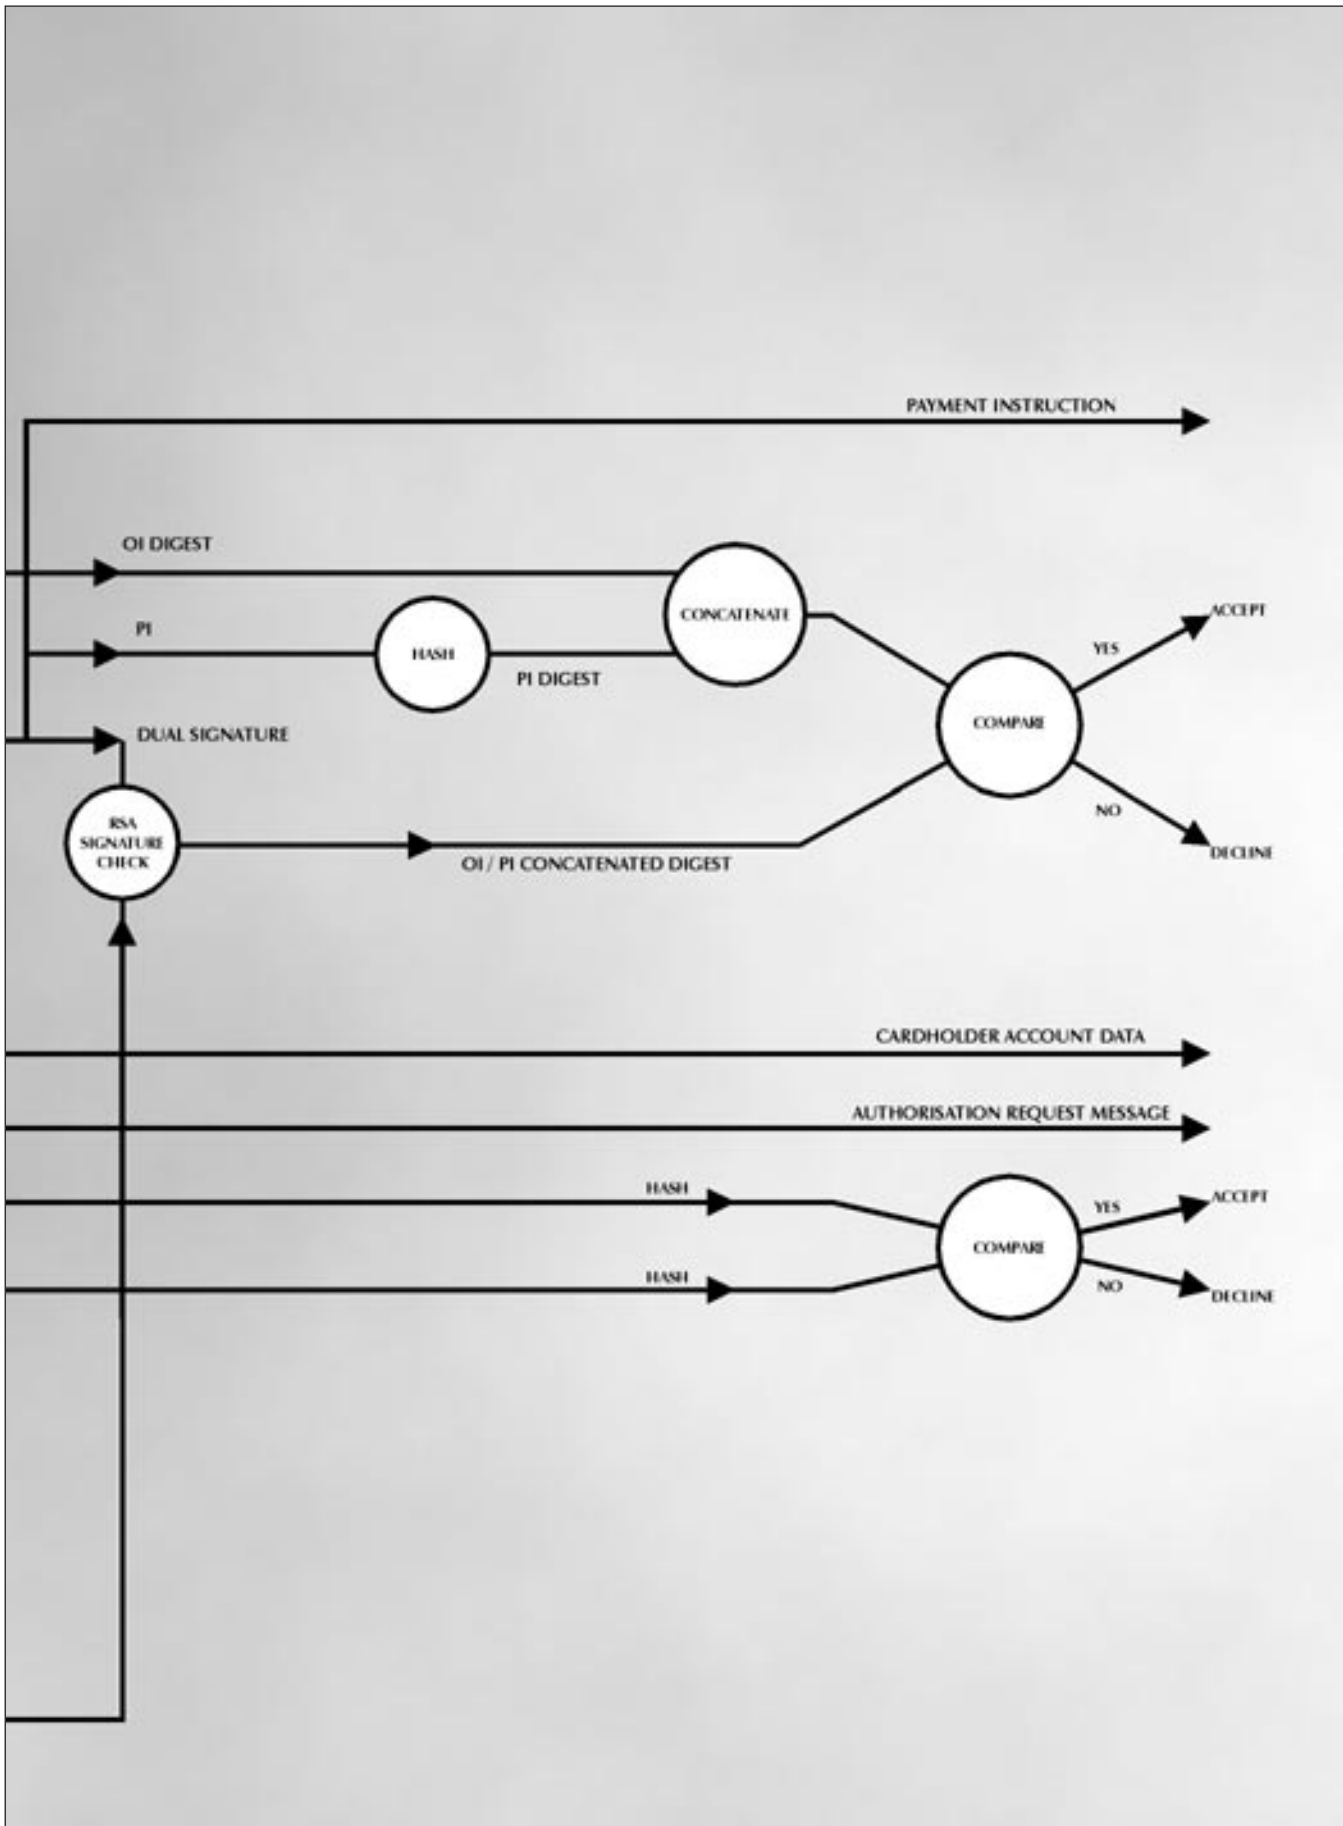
PAYMENT INSTRUCTION

OI DIGEST

PI

HASH

PI DIGEST

CONCATENATE

COMPARE

YES

ACCEPT

NO

DECLINE

DUAL SIGNATURE

RSA SIGNATURE CHECK

OI / PI CONCATENATED DIGEST

CARDHOLDER ACCOUNT DATA

AUTHORISATION REQUEST MESSAGE

HASH

HASH

COMPARE

YES

ACCEPT

NO

DECLINE